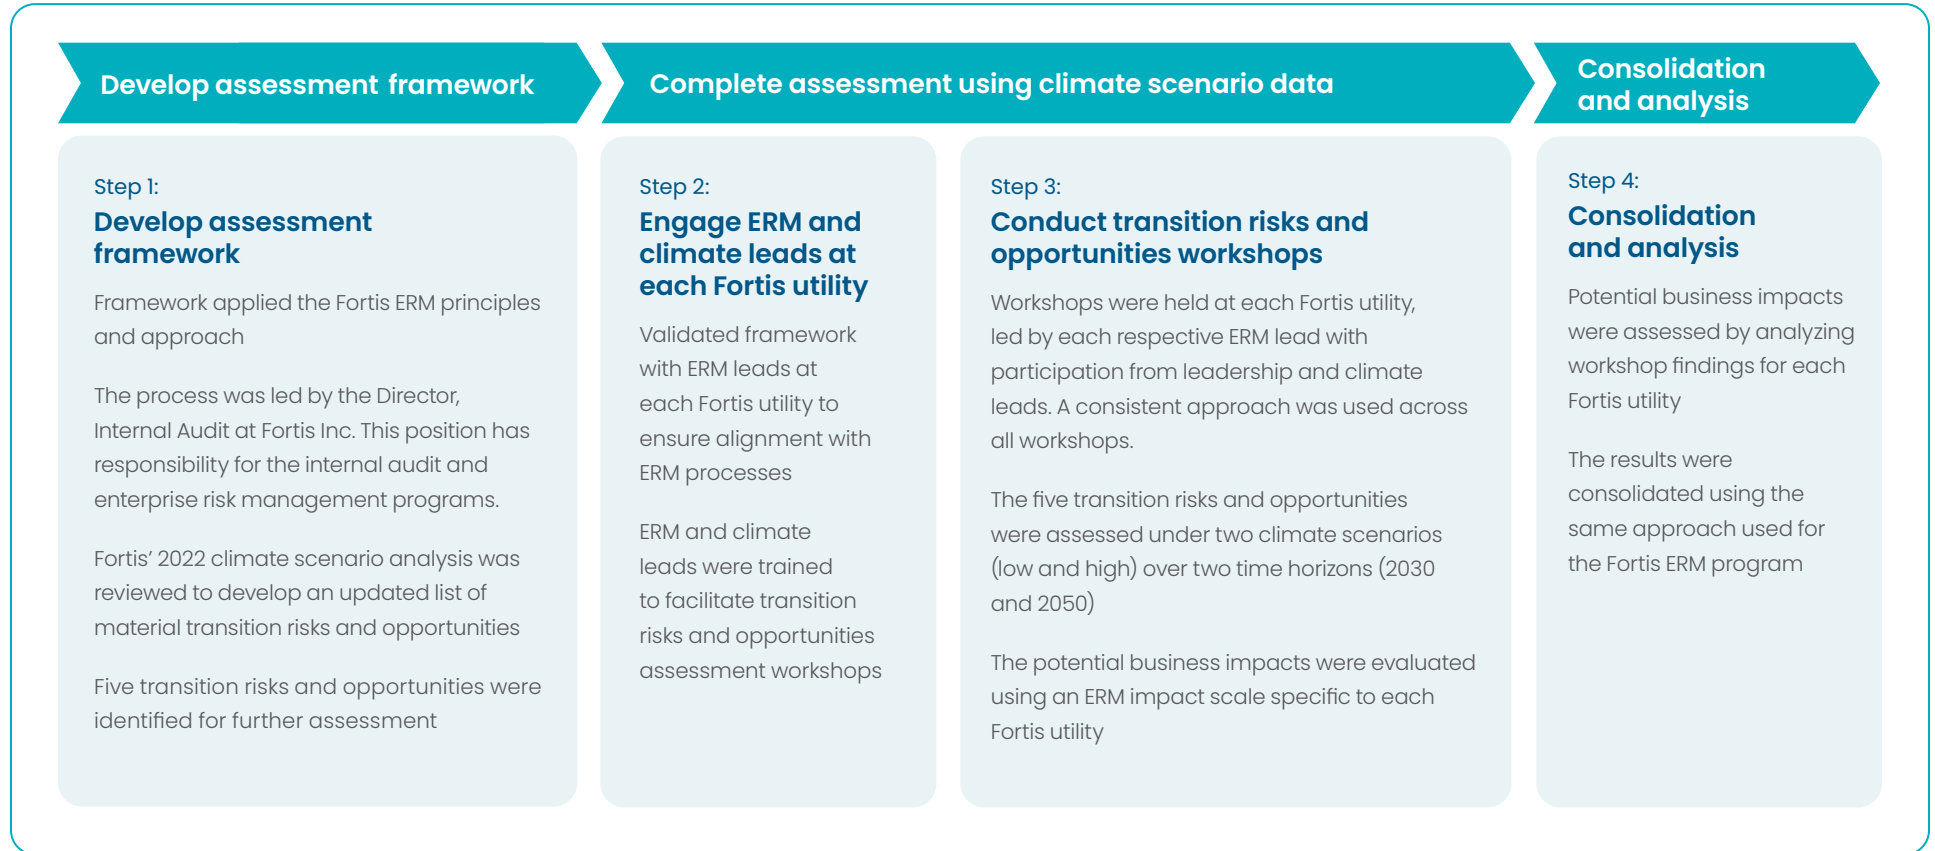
Develop assessment framework

Complete assessment using climate scenario data

Consolidation and analysis

Step 1:
Develop assessment framework

Framework applied the Fortis ERM principles and approach

The process was led by the Director, Internal Audit at Fortis Inc. This position has responsibility for the internal audit and enterprise risk management programs.

Fortis' 2022 climate scenario analysis was reviewed to develop an updated list of material transition risks and opportunities

Five transition risks and opportunities were identified for further assessment

Step 2:
Engage ERM and climate leads at each Fortis utility

Validated framework with ERM leads at each Fortis utility to ensure alignment with ERM processes

ERM and climate leads were trained to facilitate transition risks and opportunities assessment workshops

Step 3:
Conduct transition risks and opportunities workshops

Workshops were held at each Fortis utility, led by each respective ERM lead with participation from leadership and climate leads. A consistent approach was used across all workshops.

The five transition risks and opportunities were assessed under two climate scenarios (low and high) over two time horizons (2030 and 2050)

The potential business impacts were evaluated using an ERM impact scale specific to each Fortis utility

Step 4:
Consolidation and analysis

Potential business impacts were assessed by analyzing workshop findings for each Fortis utility

The results were consolidated using the same approach used for the Fortis ERM program